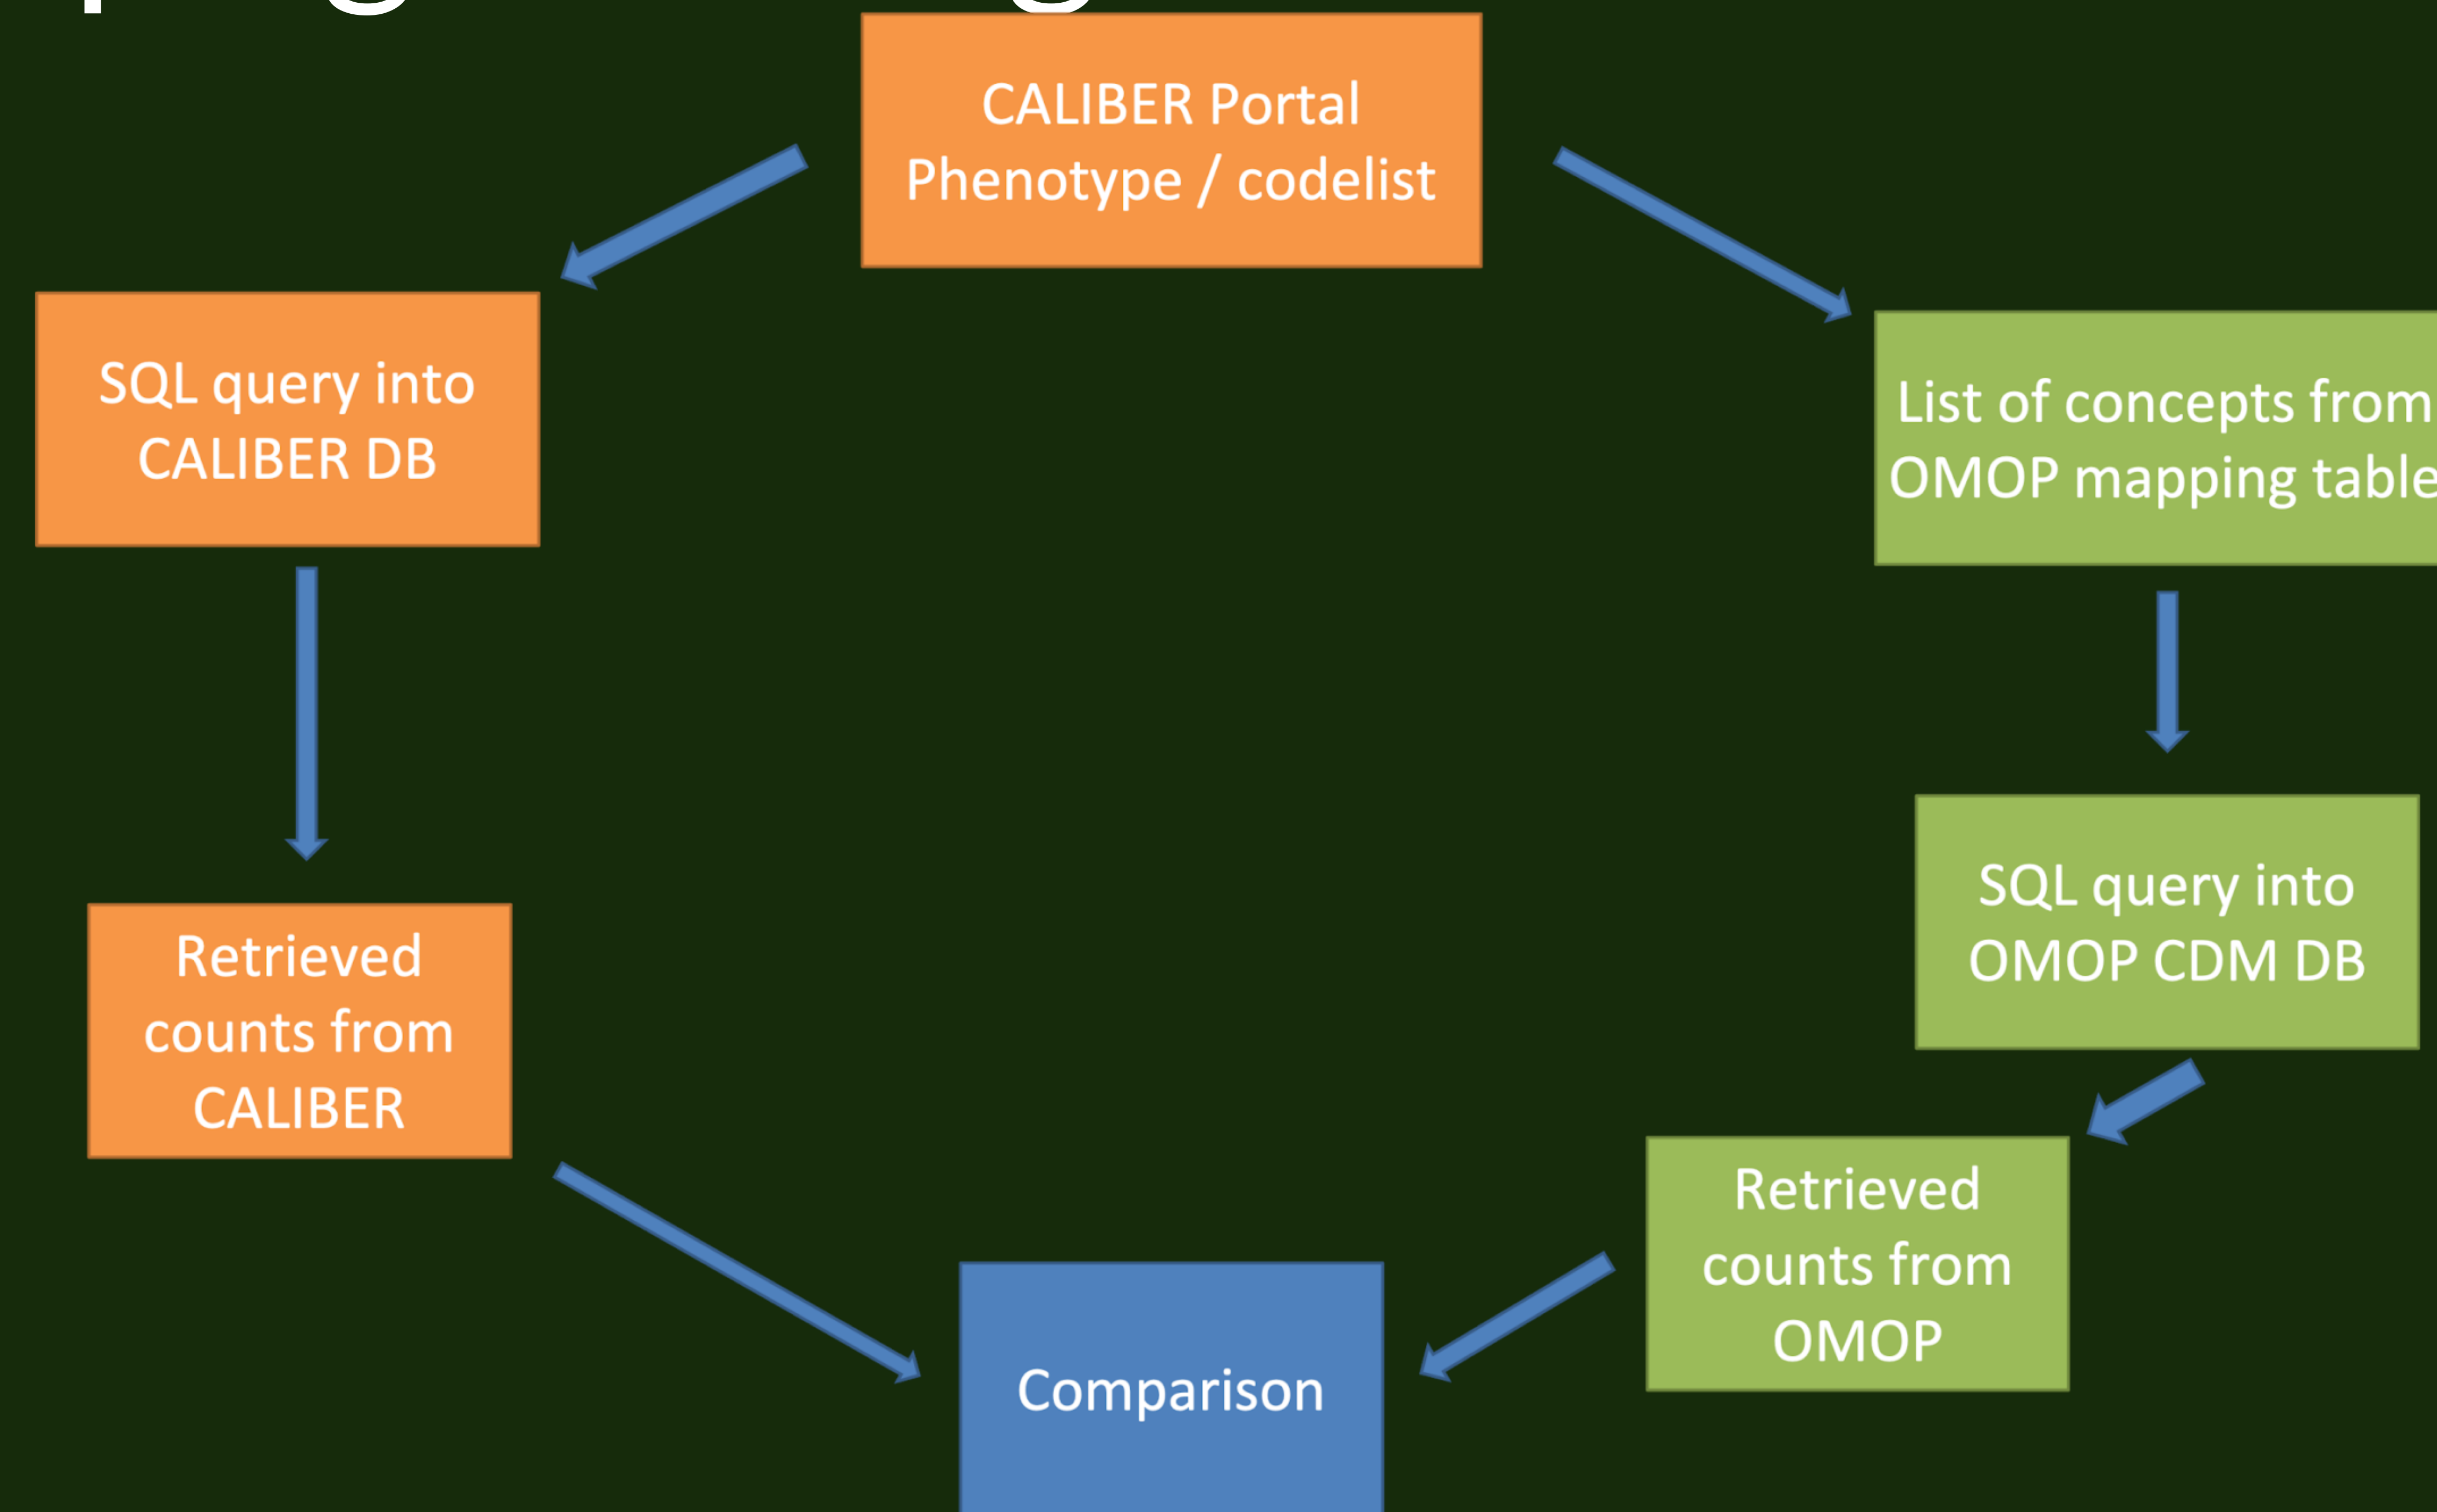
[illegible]

CALIBER Portal Phenotype / codelist

SQL query into CALIBER DB

Retrieved counts from CALIBER

List of concepts from OMOP mapping table

SQL query into OMOP CDM DB

Retrieved counts from OMOP

Comparison